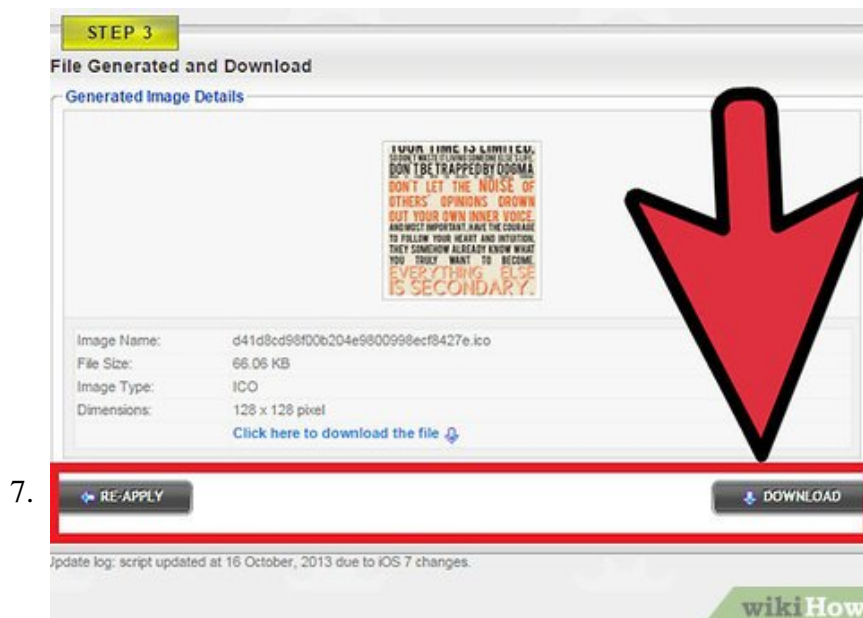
STEP 3

File Generated and Download

Generated Image Details

YOUR TIME IS LIMITED, SO DON'T WASTE IT LIVING SOMEONE ELSE'S LIFE. DON'T BE TRAPPED BY DOGMA. DON'T LET THE NOISE OF OTHERS' OPINIONS DROWN OUT YOUR OWN INNER VOICE. AND MOST IMPORTANT, HAVE THE COURAGE TO FOLLOW YOUR HEART AND INTUITION. THEY SOMEHOW ALREADY KNOW WHAT YOU TRULY WANT TO BECOME. EVERYTHING ELSE IS SECONDARY.

| | |
|---|---|
| Image Name: | d41d8cd98f00b204e9800998ecf8427e.ico |
| File Size: | 66.06 KB |
| Image Type: | ICO |
| Dimensions: | 128 x 128 pixel |
| | Click here to download the file |

7.

RE-APPLY

DOWNLOAD

Jpdate log: script updated at 16 October, 2013 due to iOS 7 changes.

wikiHow